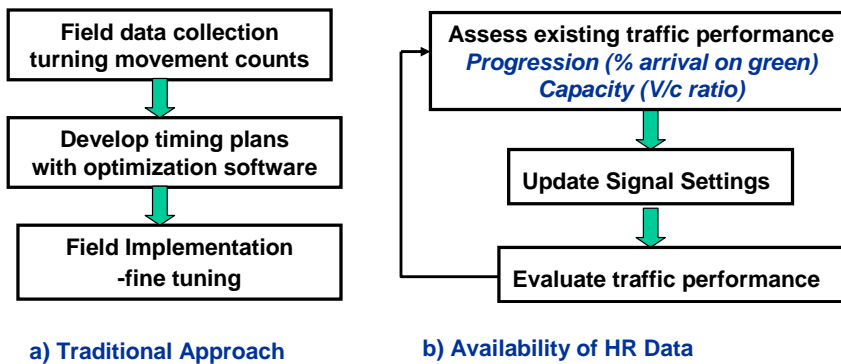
Field data collection turning movement counts

Develop timing plans with optimization software

Field Implementation -fine tuning

a) Traditional Approach

Assess existing traffic performance
Progression (% arrival on green)
Capacity (V/c ratio)

Update Signal Settings

Evaluate traffic performance

b) Availability of HR Data